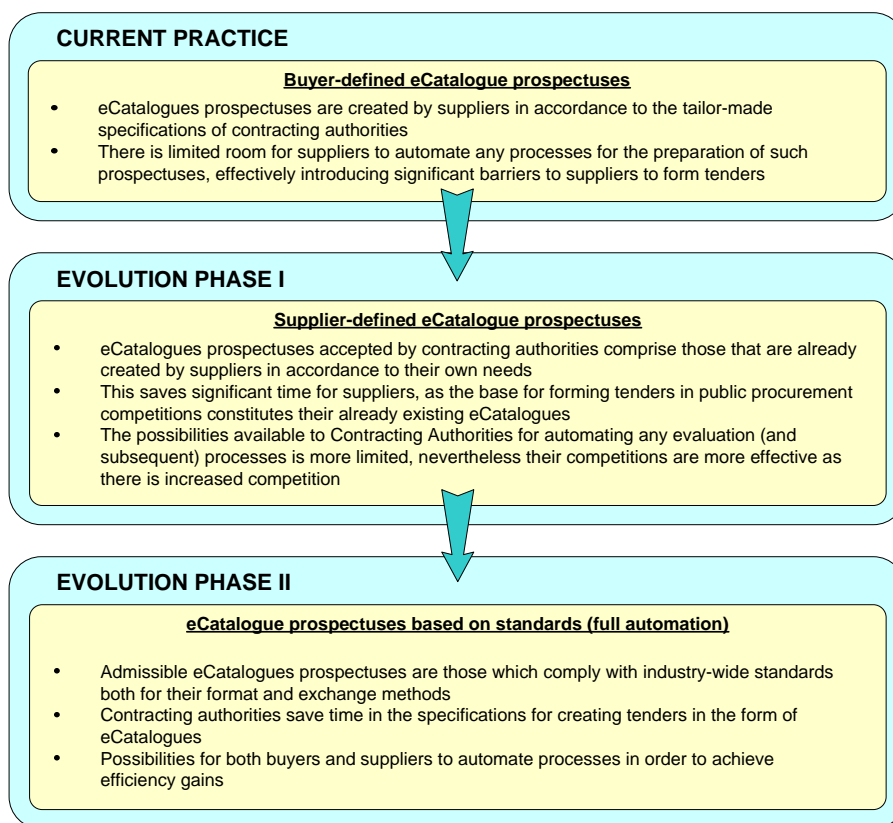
CURRENT PRACTICE

Buyer-defined eCatalogue prospectuses

- eCatalogues prospectuses are created by suppliers in accordance to the tailor-made specifications of contracting authorities
- There is limited room for suppliers to automate any processes for the preparation of such prospectuses, effectively introducing significant barriers to suppliers to form tenders

EVOLUTION PHASE I

Supplier-defined eCatalogue prospectuses

- eCatalogues prospectuses accepted by contracting authorities comprise those that are already created by suppliers in accordance to their own needs
- This saves significant time for suppliers, as the base for forming tenders in public procurement competitions constitutes their already existing eCatalogues
- The possibilities available to Contracting Authorities for automating any evaluation (and subsequent) processes is more limited, nevertheless their competitions are more effective as there is increased competition

EVOLUTION PHASE II

eCatalogue prospectuses based on standards (full automation)

- Admissible eCatalogues prospectuses are those which comply with industry-wide standards both for their format and exchange methods
- Contracting authorities save time in the specifications for creating tenders in the form of eCatalogues
- Possibilities for both buyers and suppliers to automate processes in order to achieve efficiency gains